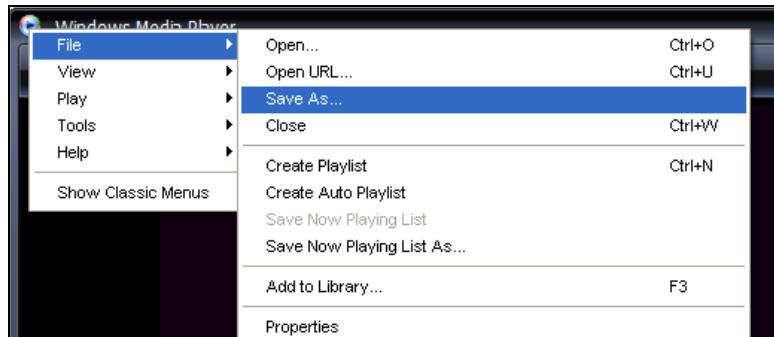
Windows Media Player

File
View
Play
Tools
Help

Show Classic Menus

Open... Ctrl+O
Open URL... Ctrl+U
Save As...
Close Ctrl+W

Create Playlist Ctrl+N
Create Auto Playlist
Save Now Playing List
Save Now Playing List As...

Add to Library... F3

Properties